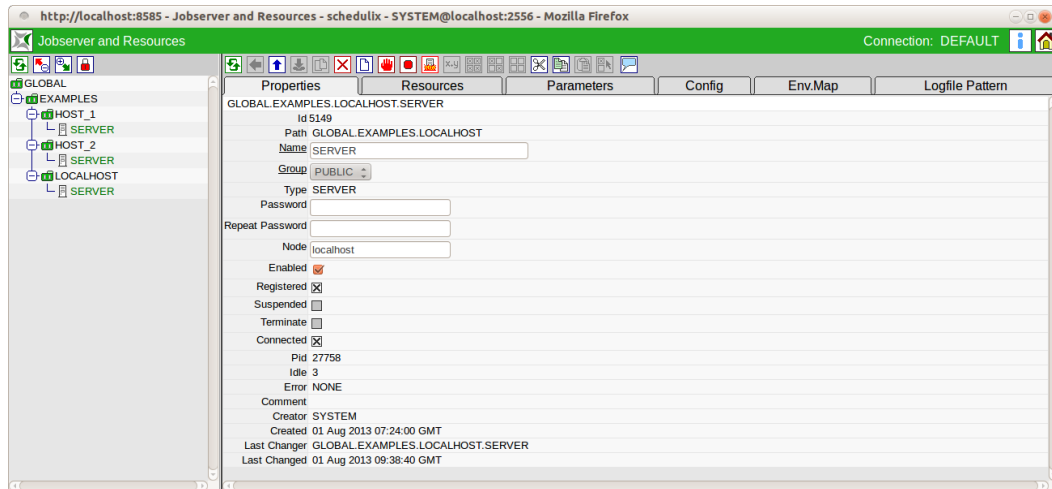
http://localhost:8585 - Jobserver and Resources - schedulix - SYSTEM@localhost:2556 - Mozilla Firefox

Jobserver and Resources

Connection: DEFAULT

GLOBAL
EXAMPLES
HOST_1
SERVER
HOST_2
SERVER
LOCALHOST
SERVER

Properties | Resources | Parameters | Config | Env.Map | Logfile Pattern

GLOBAL.EXAMPLES.LOCALHOST.SERVER

Id 5149
Path GLOBAL.EXAMPLES.LOCALHOST
Name SERVER
Group PUBLIC
Type SERVER
Password
Repeat Password
Node localhost
Enabled
Registered
Suspended
Terminate
Connected
Pid 27758
Idle 3
Error NONE
Comment
Creator SYSTEM
Created 01 Aug 2013 07:24:00 GMT
Last Changer GLOBAL.EXAMPLES.LOCALHOST.SERVER
Last Changed 01 Aug 2013 09:38:40 GMT